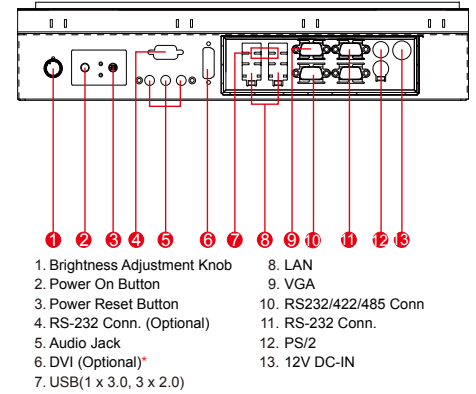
1 2 3 4 5 6 7 8 9 10 11 12 13

1. Brightness Adjustment Knob
2. Power On Button
3. Power Reset Button
4. RS-232 Conn. (Optional)
5. Audio Jack
6. DVI (Optional)*
7. USB(1 x 3.0, 3 x 2.0)

8. LAN
9. VGA
10. RS232/422/485 Conn
11. RS-232 Conn.
12. PS/2
13. 12V DC-IN